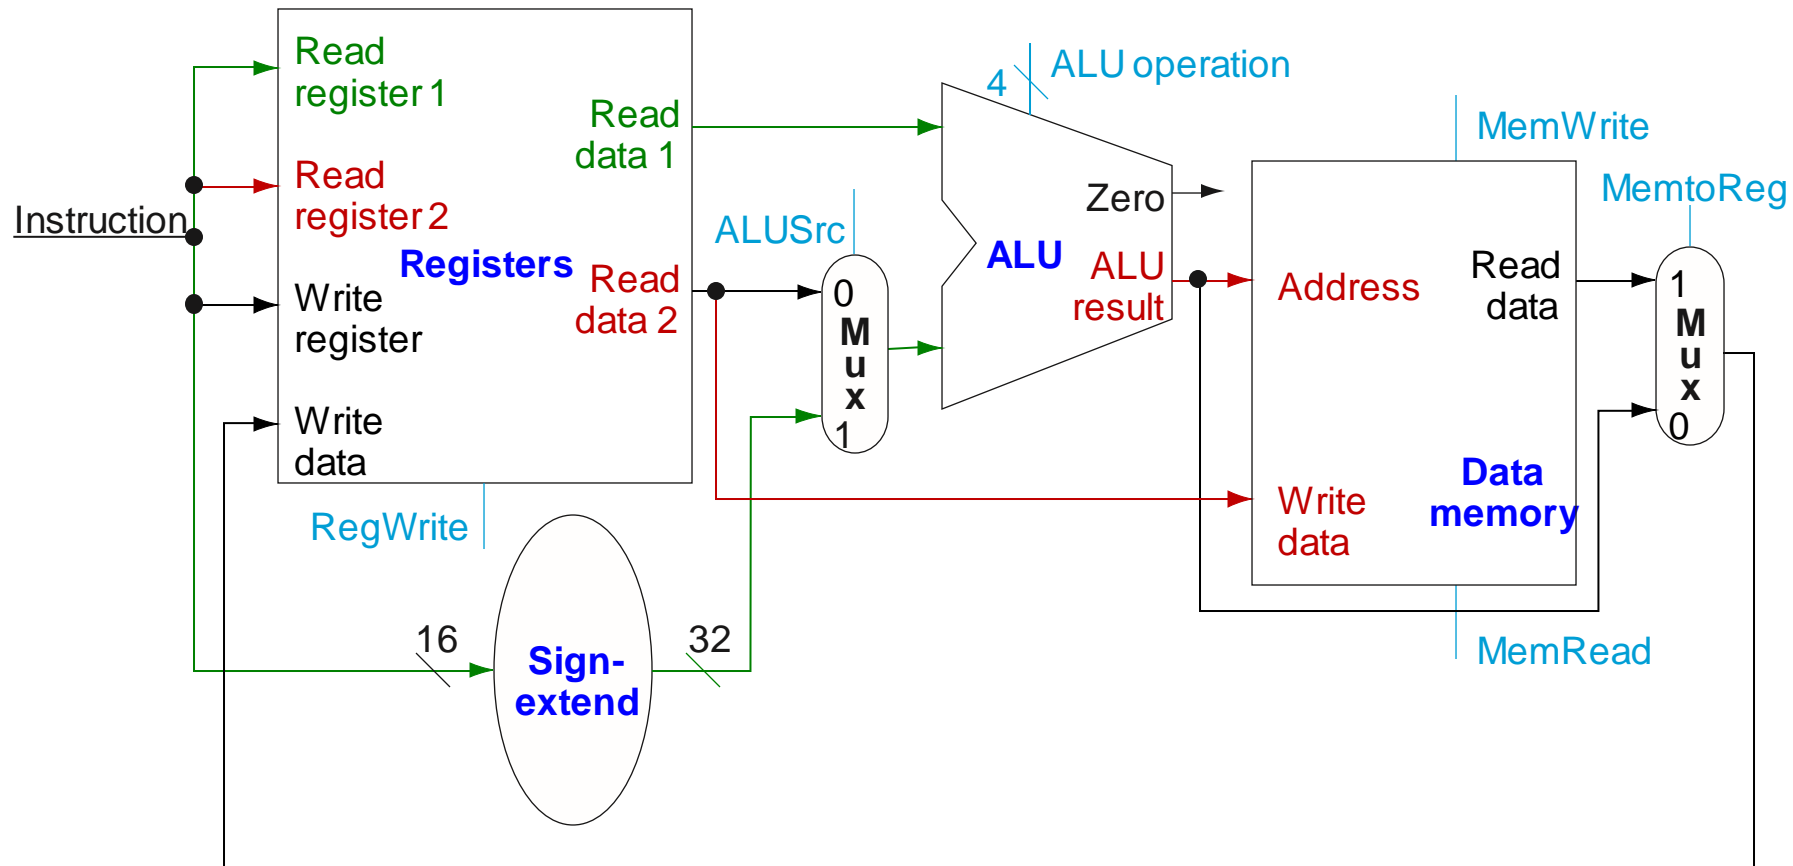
Instruction

Read register 1

Read register 2

Write register

Write data

Registers

Read data 1

Read data 2

RegWrite

16

Sign-extend

32

ALUSrc

0 Mux 1

4

ALU operation

ALU

Zero

ALU result

MemWrite

Address

Write data

Read data

Data memory

MemRead

MemtoReg

1 Mux 0